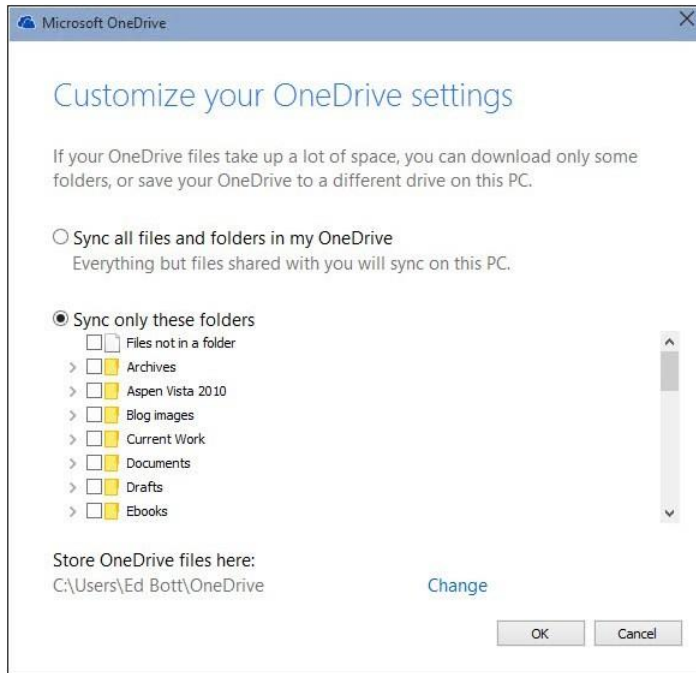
Microsoft OneDrive

Customize your OneDrive settings

If your OneDrive files take up a lot of space, you can download only some folders, or save your OneDrive to a different drive on this PC.

Sync all files and folders in my OneDrive
Everything but files shared with you will sync on this PC.

Sync only these folders
Files not in a folder
Archives
Aspen Vista 2010
Blog images
Current Work
Documents
Drafts
Ebooks

Store OneDrive files here:
C:\Users\Ed Bott\OneDrive
Change

OK
Cancel